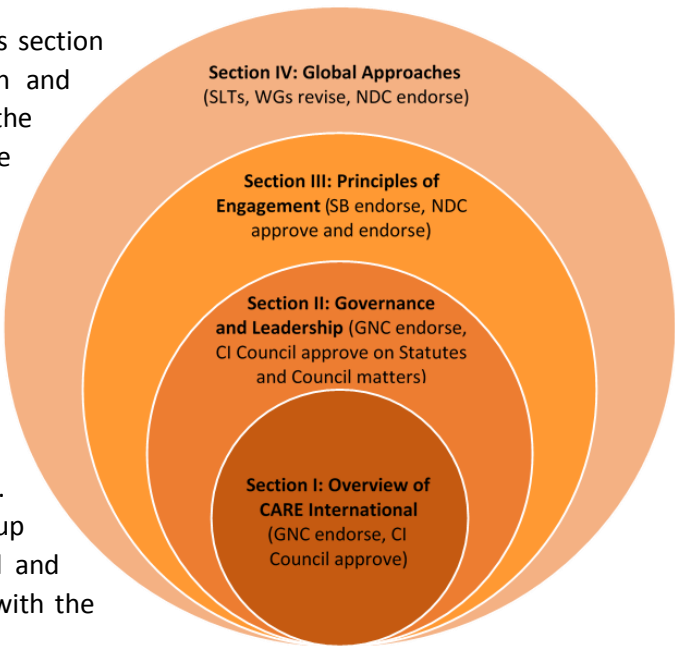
s section
n and
the
e

.
up
l and
with the

**Section IV: Global Approaches**
(SLTs, WGs revise, NDC endorse)

**Section III: Principles of Engagement** (SB endorse, NDC approve and endorse)

**Section II: Governance and Leadership** (GNC endorse, CI Council approve on Statutes and Council matters)

**Section I: Overview of CARE International**
(GNC endorse, CI Council approve)